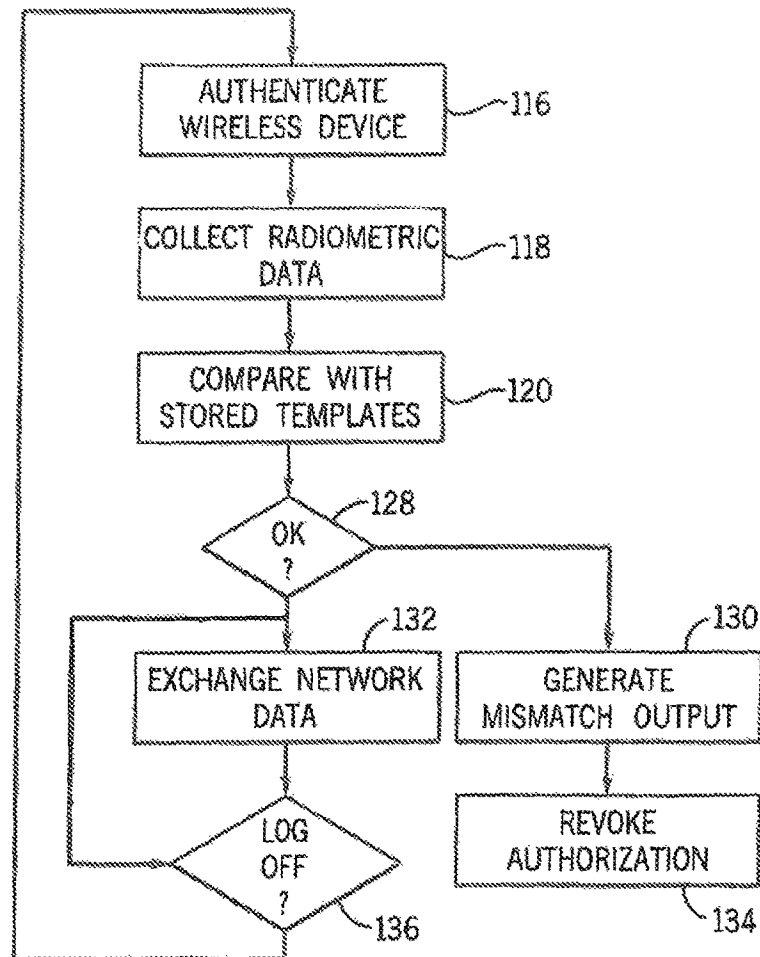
AUTHENTICATE WIRELESS DEVICE
116

COLLECT RADIOMETRIC DATA
118

COMPARE WITH STORED TEMPLATES
120

OK ?
128

132
EXCHANGE NETWORK DATA

130
GENERATE MISMATCH OUTPUT

LOG OFF ?
136

REVOKE AUTHORIZATION
134